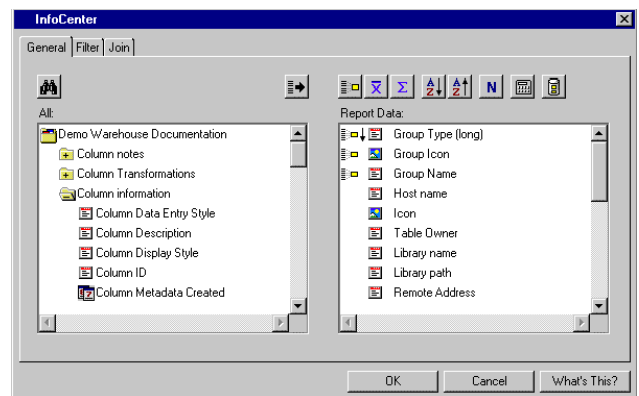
InfoCenter

General | Filter | Join

All:

Demo Warehouse Documentation
Column notes
Column Transformations
Column information
Column Data Entry Style
Column Description
Column Display Style
Column ID
Column Metadata Created

Report Data:

Group Type (long)
Group Icon
Group Name
Host name
Icon
Table Owner
Library name
Library path
Remote Address

N

OK | Cancel | What's This?